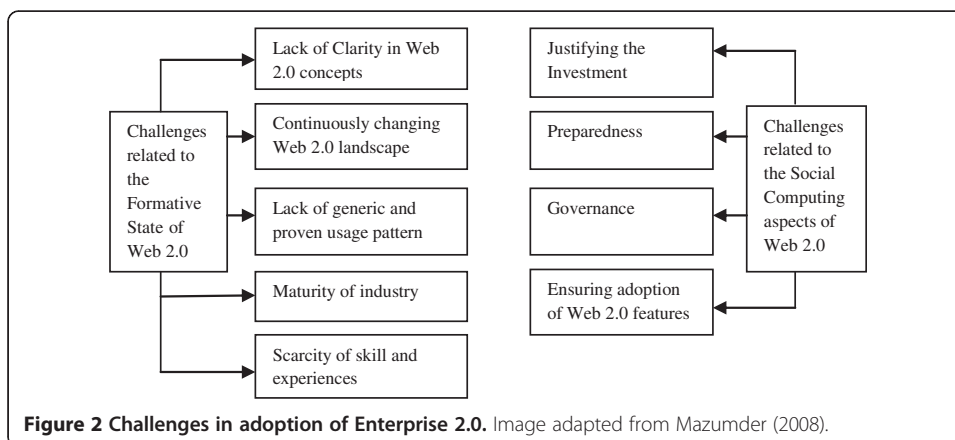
Challenges related to the Formative State of Web 2.0

Lack of Clarity in Web 2.0 concepts

Continuously changing Web 2.0 landscape

Lack of generic and proven usage pattern

Maturity of industry

Scarcity of skill and experiences

Challenges related to the Social Computing aspects of Web 2.0

Justifying the Investment

Preparedness

Governance

Ensuring adoption of Web 2.0 features

**Figure 2 Challenges in adoption of Enterprise 2.0.** Image adapted from Mazumder (2008).